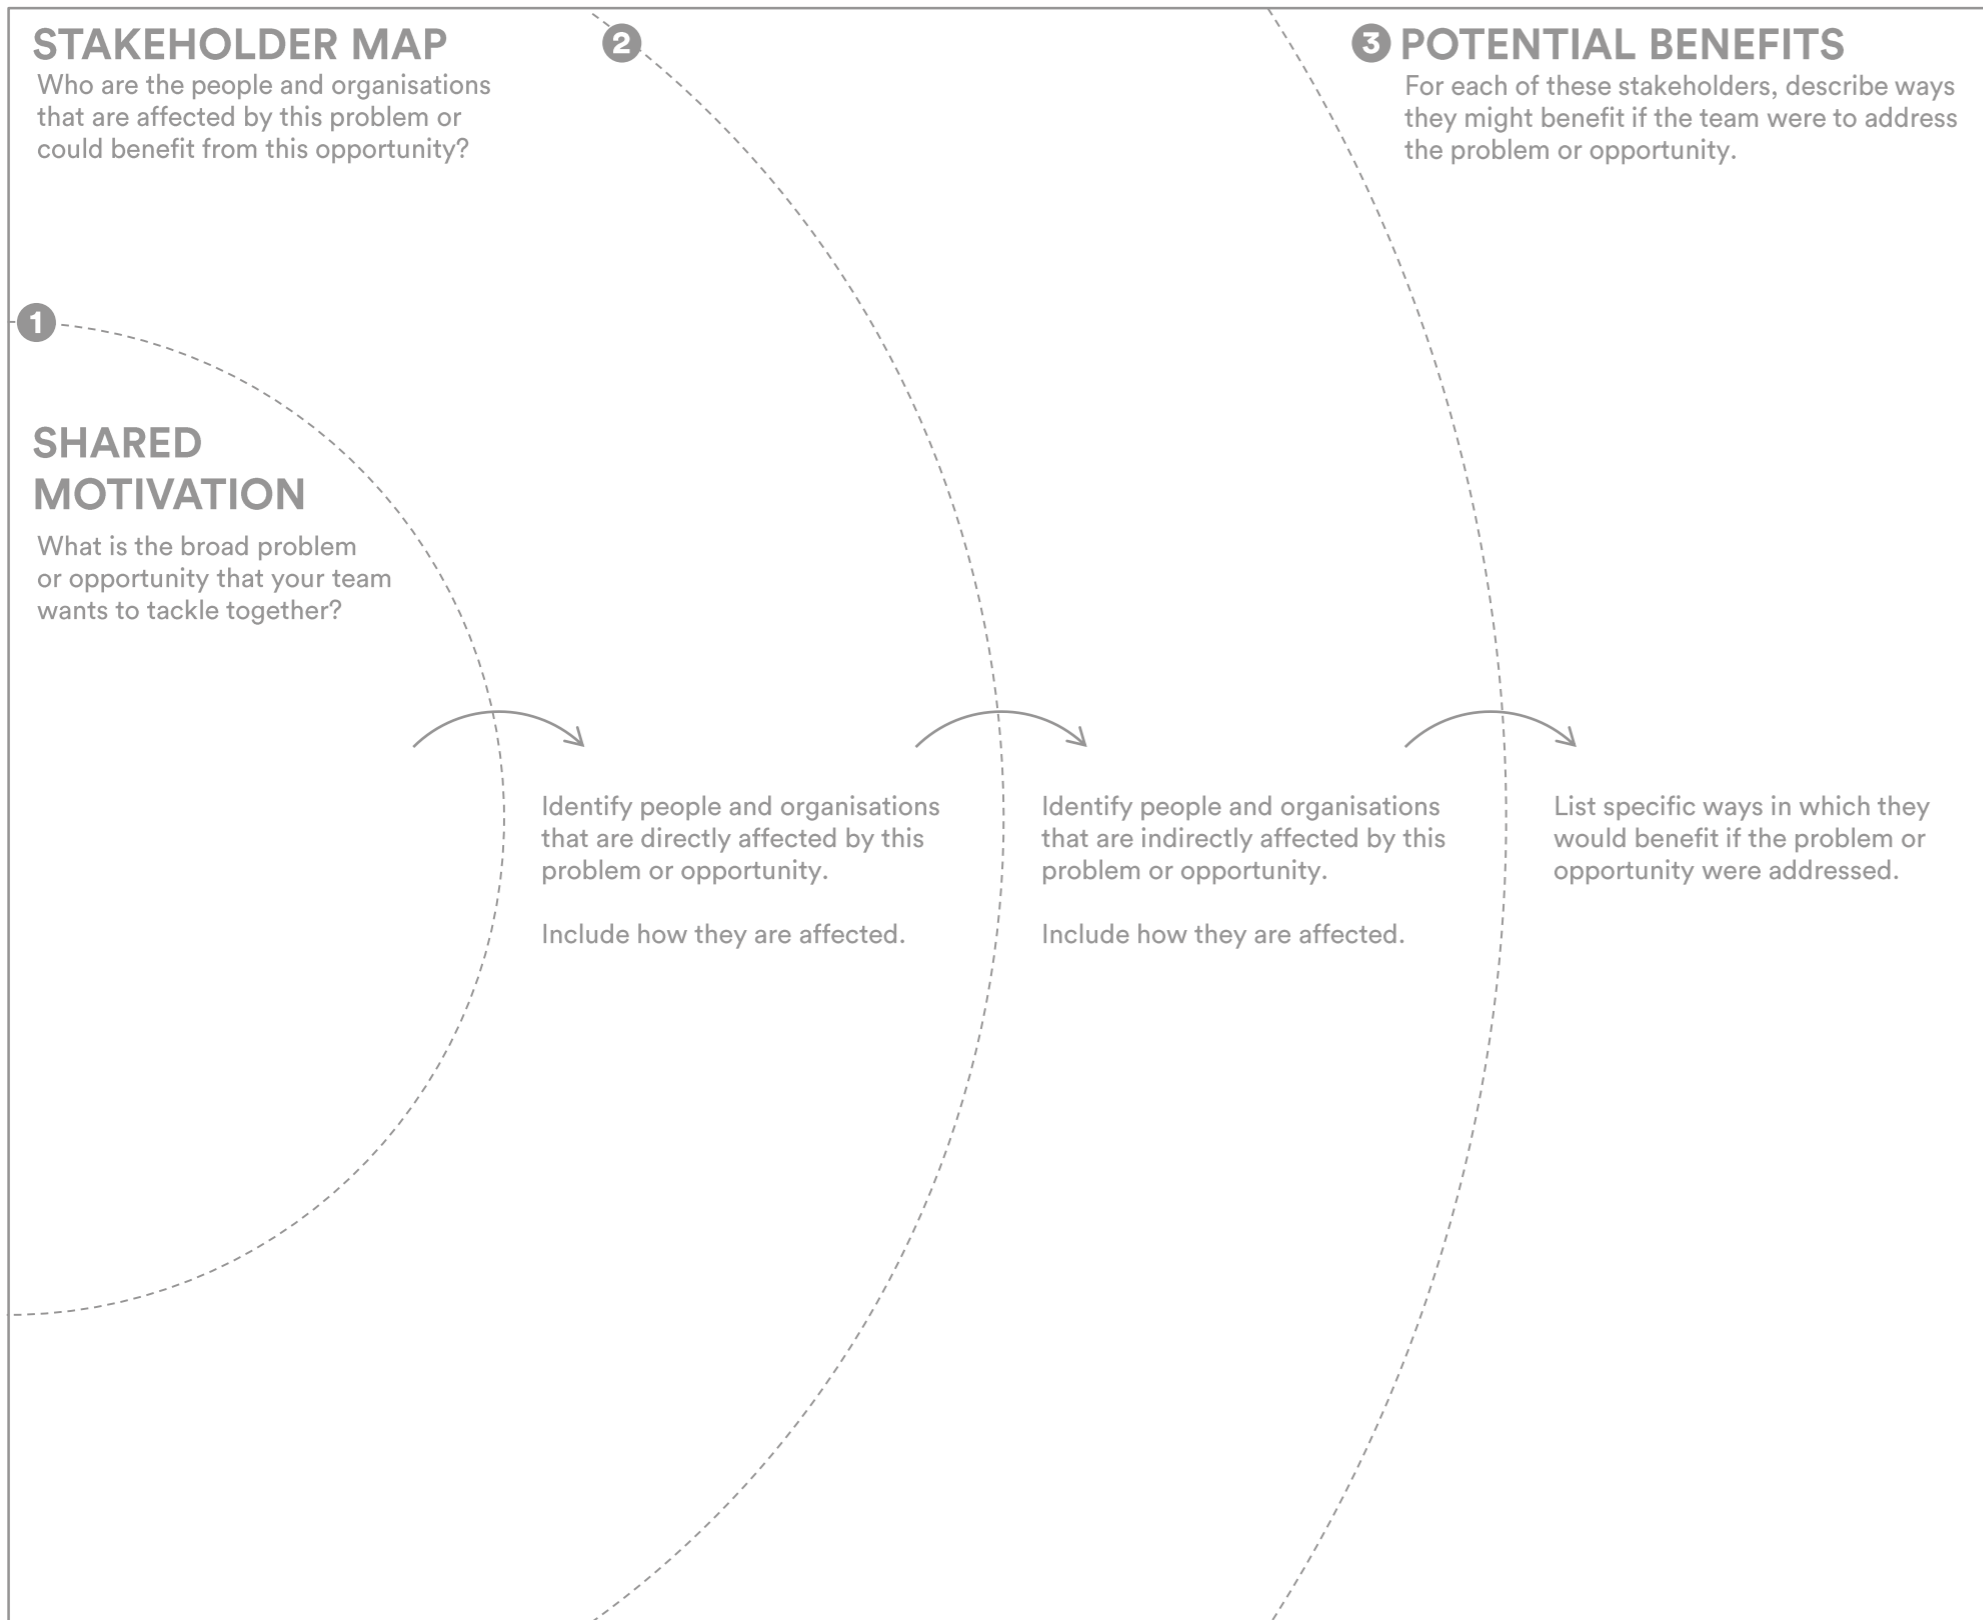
STAKEHOLDER MAP
Who are the people and organisations that are affected by this problem or could benefit from this opportunity?

2

3 POTENTIAL BENEFITS
For each of these stakeholders, describe ways they might benefit if the team were to address the problem or opportunity.

1

SHARED MOTIVATION
What is the broad problem or opportunity that your team wants to tackle together?

Identify people and organisations that are directly affected by this problem or opportunity.

Include how they are affected.

Identify people and organisations that are indirectly affected by this problem or opportunity.

Include how they are affected.

List specific ways in which they would benefit if the problem or opportunity were addressed.